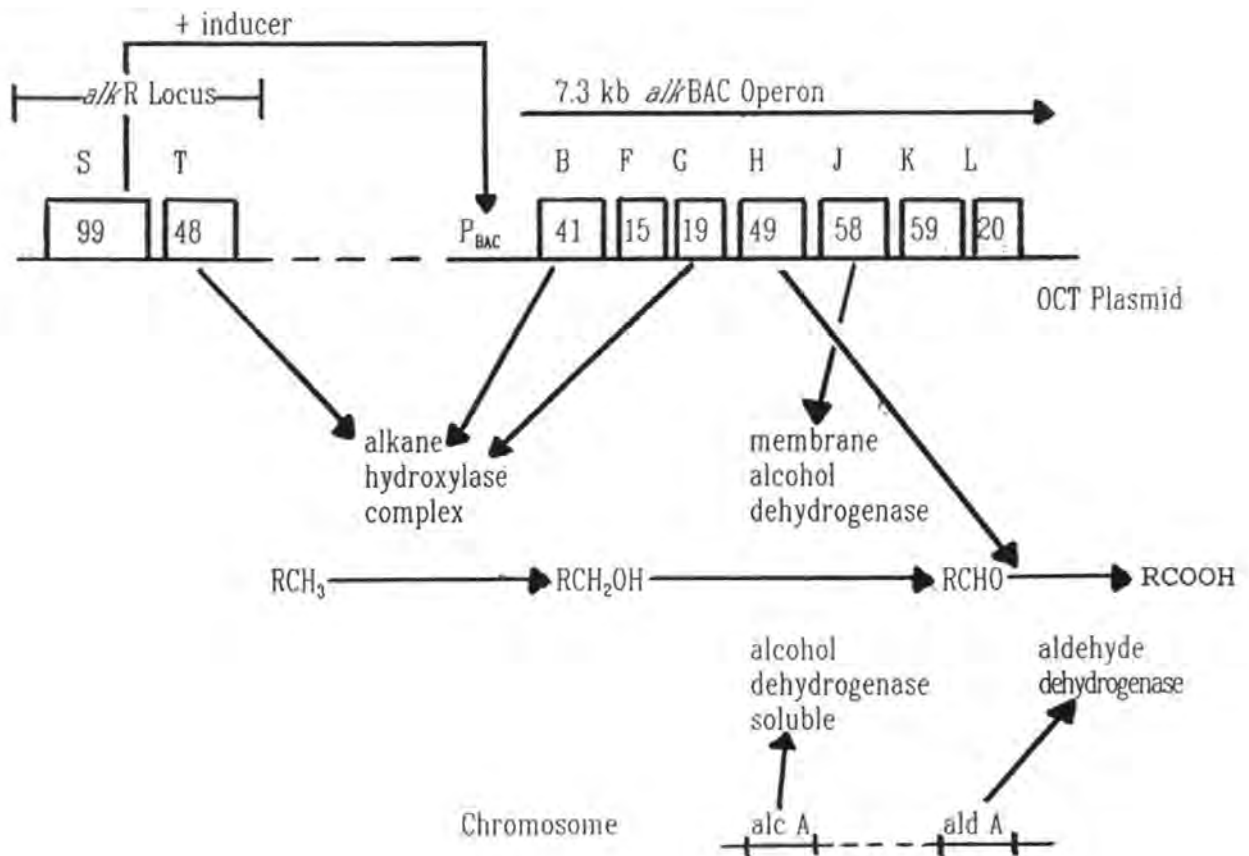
+ inducer

alkR Locus

7.3 kb alkBAC Operon

S T

99 48

$P_{BAC}$

B F G H J K L

41 15 19 49 58 59 20

OCT Plasmid

alkane hydroxylase complex

membrane alcohol dehydrogenase

$RCH_3$ → $RCH_2OH$ → RCHO → RCOOH

alcohol dehydrogenase soluble

aldehyde dehydrogenase

Chromosome

alc A

ald A